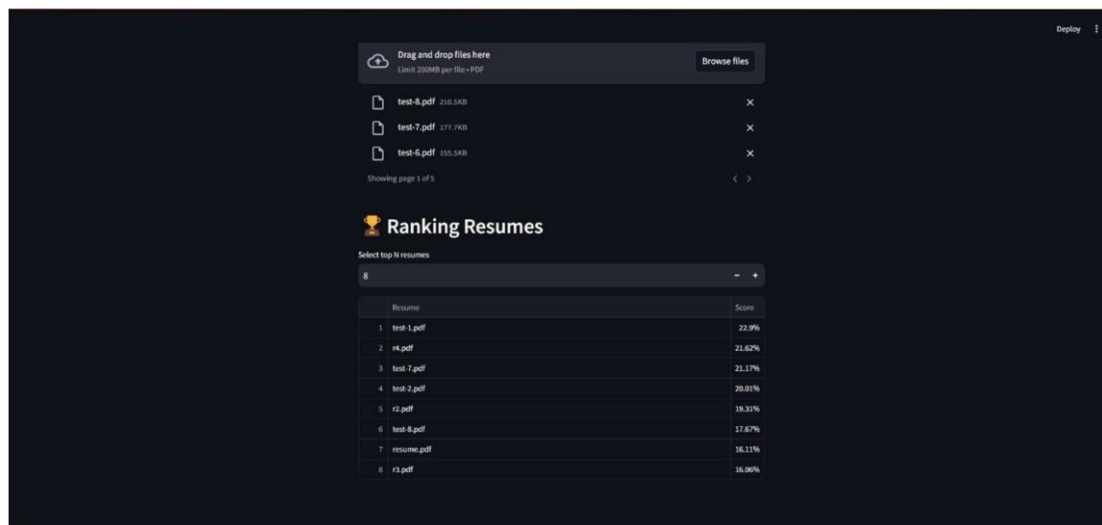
Deploy

Drag and drop files here
Limit 200MB per file • PDF

Browse files

test-8.pdf 210.5KB ×

test-7.pdf 177.7KB ×

test-6.pdf 155.5KB ×

Showing page 1 of 5

🏆 Ranking Resumes

Select top N resumes

8 − +

| | Resume | Score |
|---|---|---|
| 1 | test-1.pdf | 22.9% |
| 2 | r4.pdf | 21.62% |
| 3 | test-7.pdf | 21.17% |
| 4 | test-2.pdf | 20.01% |
| 5 | r2.pdf | 19.31% |
| 6 | test-8.pdf | 17.67% |
| 7 | resume.pdf | 16.11% |
| 8 | r3.pdf | 16.06% |